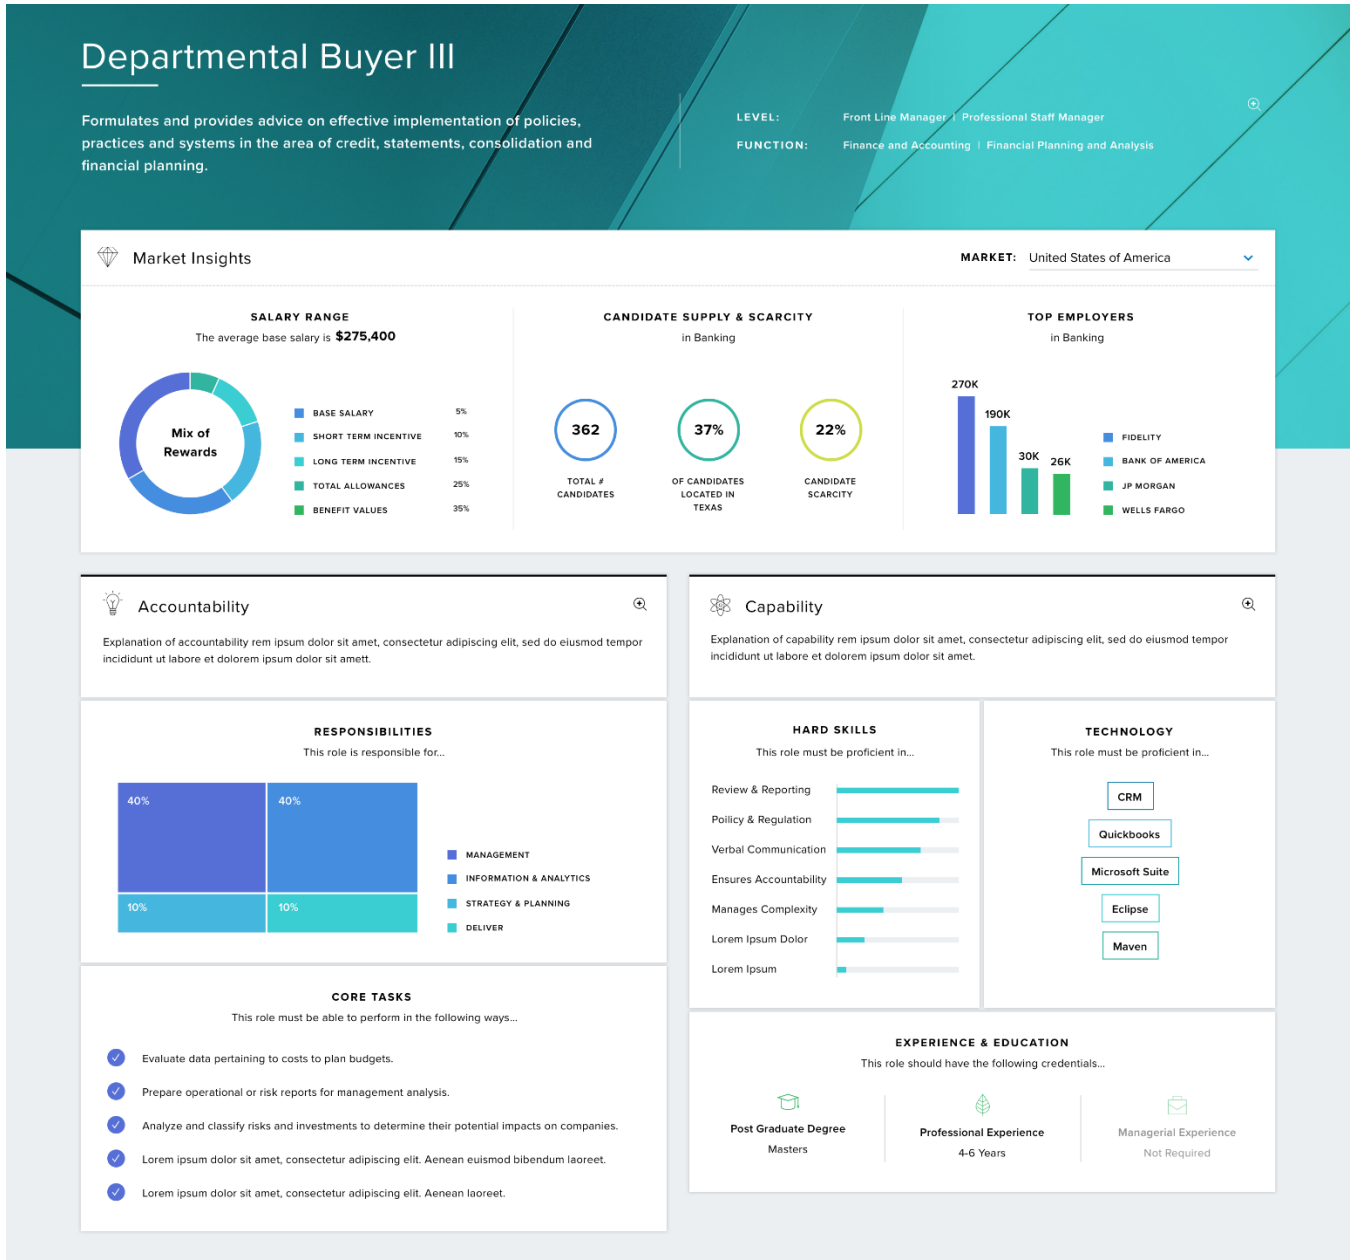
Departmental Buyer III

Formulates and provides advice on effective implementation of policies, practices and systems in the area of credit, statements, consolidation and financial planning.

LEVEL: Front Line Manager | Professional Staff Manager

FUNCTION: Finance and Accounting | Financial Planning and Analysis

Market Insights

MARKET: United States of America

SALARY RANGE
The average base salary is $275,400

Mix of Rewards

| | |
|---|---|
| BASE SALARY | 5% |
| SHORT TERM INCENTIVE | 10% |
| LONG TERM INCENTIVE | 15% |
| TOTAL ALLOWANCES | 25% |
| BENEFIT VALUES | 35% |

CANDIDATE SUPPLY & SCARCITY
in Banking

362
TOTAL # CANDIDATES

37%
OF CANDIDATES LOCATED IN TEXAS

22%
CANDIDATE SCARCITY

TOP EMPLOYERS
in Banking

270K 190K 30K 26K

FIDELITY
BANK OF AMERICA
JP MORGAN
WELLS FARGO

Accountability

Explanation of accountability rem ipsum dolor sit amet, consectetur adipiscing elit, sed do eiusmod tempor incididunt ut labore et dolorem ipsum dolor sit amett.

Capability

Explanation of capability rem ipsum dolor sit amet, consectetur adipiscing elit, sed do eiusmod tempor incididunt ut labore et dolorem ipsum dolor sit amet.

RESPONSIBILITIES
This role is responsible for...

40% 40% 10% 10%

MANAGEMENT
INFORMATION & ANALYTICS
STRATEGY & PLANNING
DELIVER

HARD SKILLS
This role must be proficient in...

Review & Reporting
Poilicy & Regulation
Verbal Communication
Ensures Accountability
Manages Complexity
Lorem Ipsum Dolor
Lorem Ipsum

TECHNOLOGY
This role must be proficient in...

CRM
Quickbooks
Microsoft Suite
Eclipse
Maven

CORE TASKS
This role must be able to perform in the following ways...

Evaluate data pertaining to costs to plan budgets.
Prepare operational or risk reports for management analysis.
Analyze and classify risks and investments to determine their potential impacts on companies.
Lorem ipsum dolor sit amet, consectetur adipiscing elit. Aenean euismod bibendum laoreet.
Lorem ipsum dolor sit amet, consectetur adipiscing elit. Aenean laoreet.

EXPERIENCE & EDUCATION
This role should have the following credentials...

Post Graduate Degree
Masters

Professional Experience
4-6 Years

Managerial Experience
Not Required